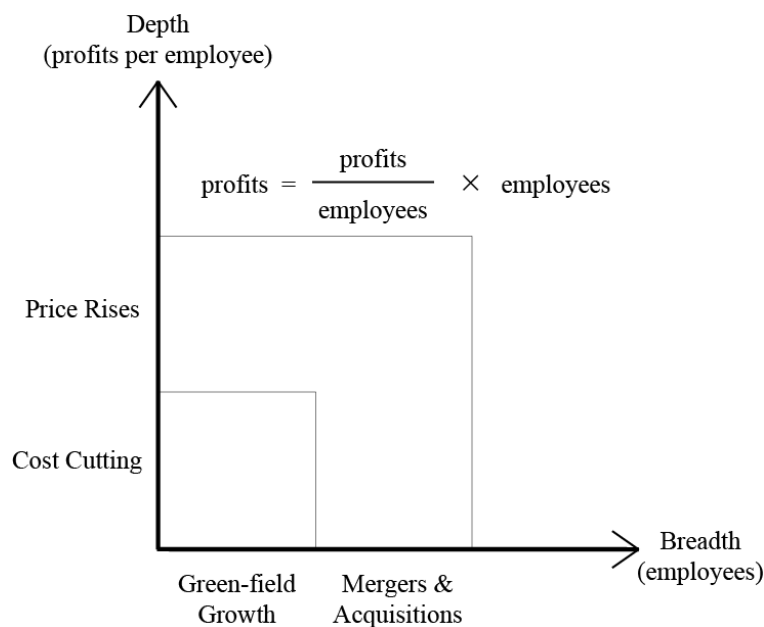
Depth
(profits per employee)

$\text{profits} = \frac{\text{profits}}{\text{employees}} \times \text{employees}$

Price Rises

Cost Cutting

Breadth
(employees)

Green-field Growth

Mergers & Acquisitions